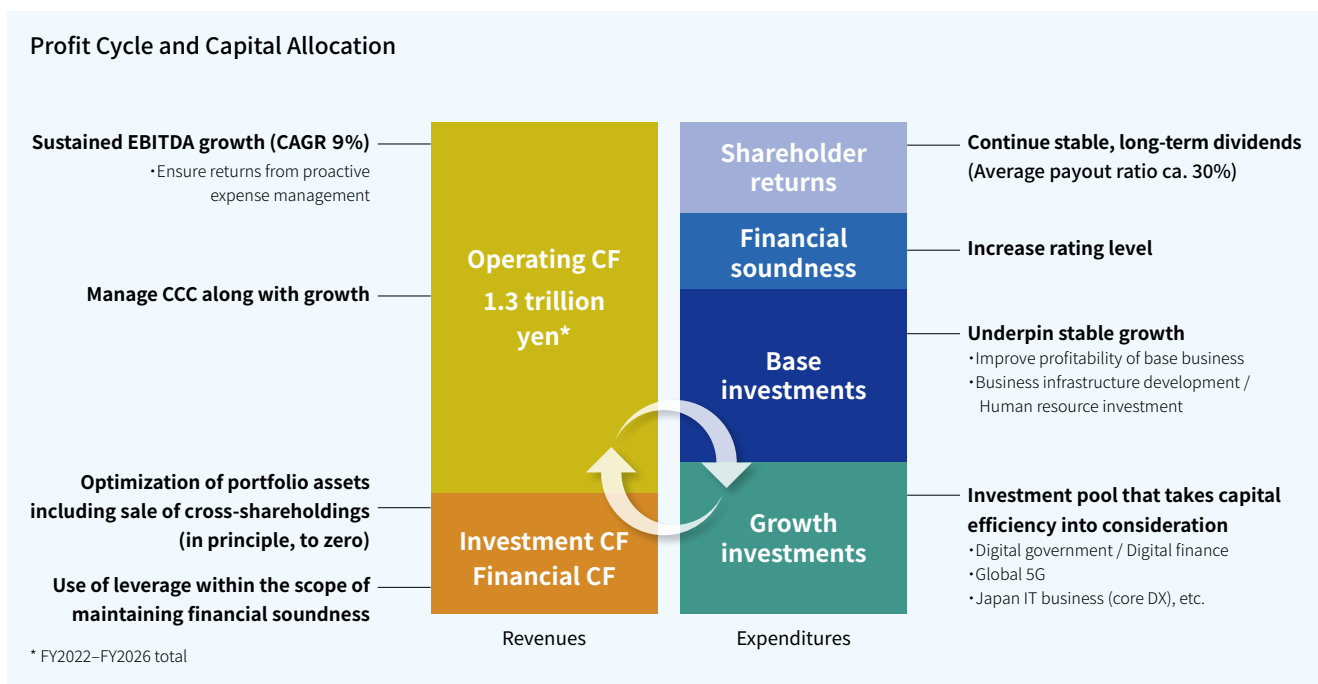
Profit Cycle and Capital Allocation

Sustained EBITDA growth (CAGR 9%)
・Ensure returns from proactive expense management

Manage CCC along with growth

Optimization of portfolio assets including sale of cross-shareholdings (in principle, to zero)

Use of leverage within the scope of maintaining financial soundness

Operating CF
1.3 trillion yen*

Investment CF
Financial CF

Revenues

Shareholder returns

Financial soundness

Base investments

Growth investments

Expenditures

Continue stable, long-term dividends (Average payout ratio ca. 30%)

Increase rating level

Underpin stable growth
・Improve profitability of base business
・Business infrastructure development / Human resource investment

Investment pool that takes capital efficiency into consideration
・Digital government / Digital finance
・Global 5G
・Japan IT business (core DX), etc.

* FY2022–FY2026 total